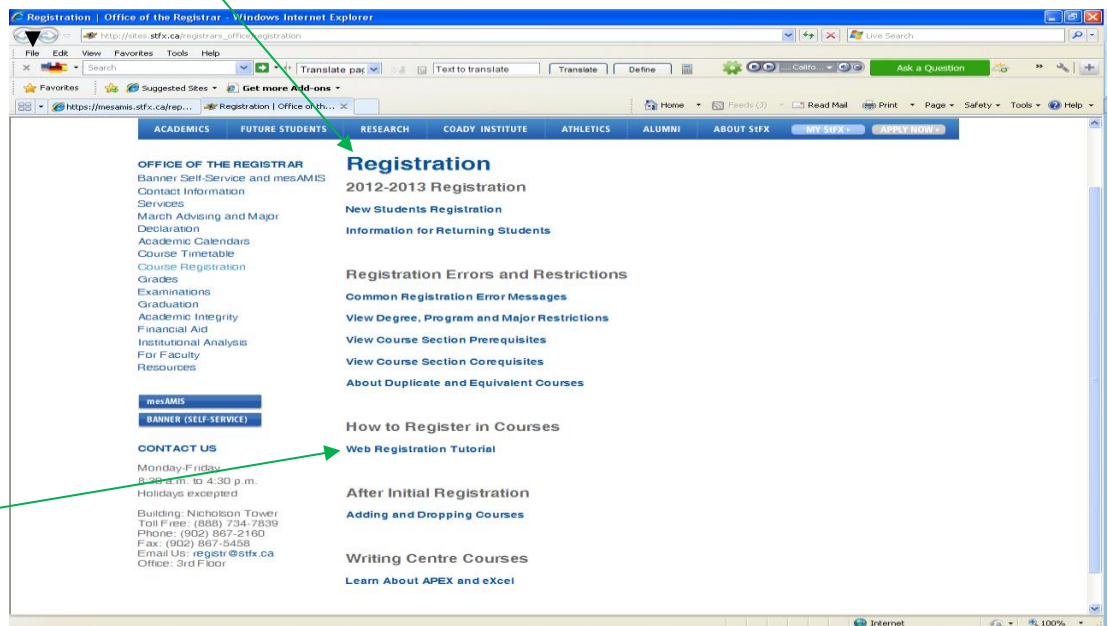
Registration | Office of the Registrar - Windows Internet Explorer

http://sites.stfx.ca/registrars_office/registration

Live Search

File Edit View Favorites Tools Help

Search

Translate pag

Text to translate

Translate

Define

Callto...

Ask a Question

Favorites

Suggested Sites

Get more Add-ons

https://mesamis.stfx.ca/rep...

Registration | Office of th...

Home

Feeds (3)

Read Mail

Print

Page

Safety

Tools

Help

ACADEMICS FUTURE STUDENTS RESEARCH COADY INSTITUTE ATHLETICS ALUMNI ABOUT StFX MY StFX APPLY NOW

OFFICE OF THE REGISTRAR
Banner Self-Service and mesAMIS
Contact Information
Services
March Advising and Major Declaration
Academic Calendars
Course Timetable
Course Registration
Grades
Examinations
Graduation
Academic Integrity
Financial Aid
Institutional Analysis
For Faculty
Resources

mesAMIS

BANNER (SELF-SERVICE)

CONTACT US

Monday-Friday
8:30 a.m. to 4:30 p.m.
Holidays excepted

Building: Nicholson Tower
Toll Free: (888) 734-7839
Phone: (902) 867-2160
Fax: (902) 867-5458
Email Us: registr@stfx.ca
Office: 3rd Floor

Registration

2012-2013 Registration

New Students Registration

Information for Returning Students

Registration Errors and Restrictions

Common Registration Error Messages

View Degree, Program and Major Restrictions

View Course Section Prerequisites

View Course Section Corequisites

About Duplicate and Equivalent Courses

How to Register in Courses

Web Registration Tutorial

After Initial Registration

Adding and Dropping Courses

Writing Centre Courses

Learn About APEX and eXcel

Internet

100%